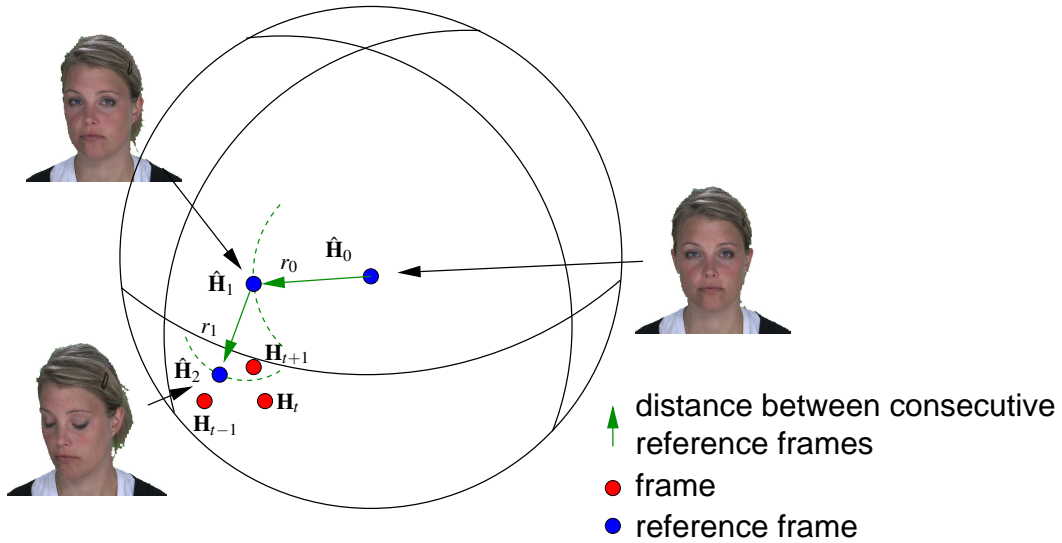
$\hat{\mathbf{H}}_0$

$r_0$

$\hat{\mathbf{H}}_1$

$r_1$

$\hat{\mathbf{H}}_2$

$\mathbf{H}_{t+1}$

$\mathbf{H}_t$

$\mathbf{H}_{t-1}$

distance between consecutive reference frames

frame

reference frame